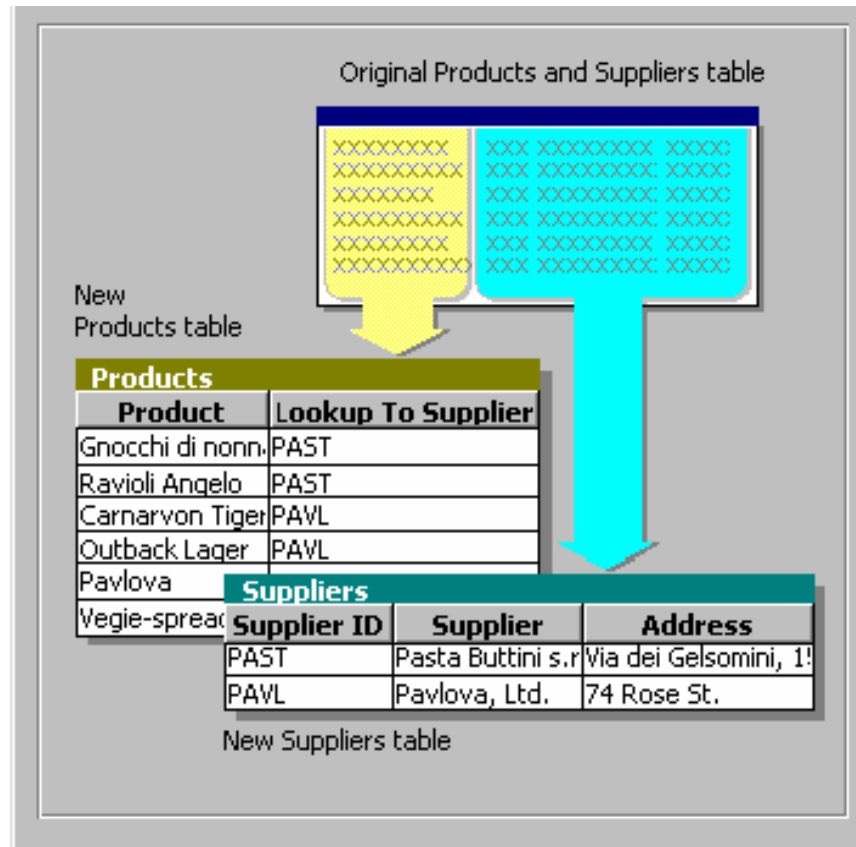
Original Products and Suppliers table

| XXXXXXXX | XXX XXXXXXXX XXXX |
|---|---|
| XXXXXXXXX | XXX XXXXXXXX XXXX |
| XXXXXXX | XXX XXXXXXXX XXXX |
| XXXXXXXXX | XXX XXXXXXXX XXXX |
| XXXXXXXX | XXX XXXXXXXX XXXX |
| XXXXXXXXX | XXX XXXXXXXX XXXX |

New Products table

Products

| Product | Lookup To Supplier |
|---|---|
| Gnocchi di nonn | PAST |
| Ravioli Angelo | PAST |
| Carnarvon Tiger | PAVL |
| Outback Lager | PAVL |
| Pavlova | |
| Vegie-spreac | |

Suppliers

| Supplier ID | Supplier | Address |
|---|---|---|
| PAST | Pasta Buttini s.r | Via dei Gelsomini, 1! |
| PAVL | Pavlova, Ltd. | 74 Rose St. |

New Suppliers table